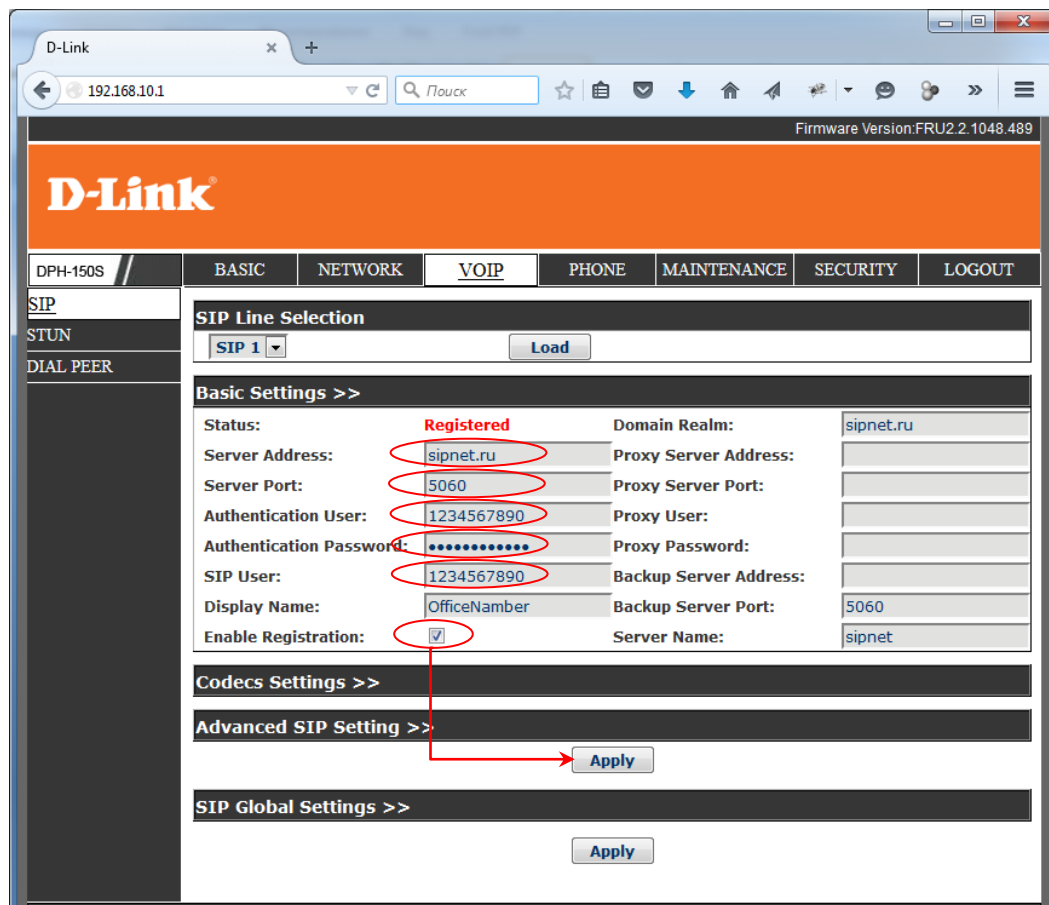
D-Link

192.168.10.1

Поиск

Firmware Version:FRU2.2.1048.489

D-Link

DPH-150S

BASIC | NETWORK | VOIP | PHONE | MAINTENANCE | SECURITY | LOGOUT

SIP
STUN
DIAL PEER

SIP Line Selection

SIP 1

Load

Basic Settings >>

| | | | |
|---|---|---|---|
| Status: | Registered | Domain Realm: | sipnet.ru |
| Server Address: | sipnet.ru | Proxy Server Address: | |
| Server Port: | 5060 | Proxy Server Port: | |
| Authentication User: | 1234567890 | Proxy User: | |
| Authentication Password: | •••••••••••• | Proxy Password: | |
| SIP User: | 1234567890 | Backup Server Address: | |
| Display Name: | OfficeNamber | Backup Server Port: | 5060 |
| Enable Registration: | ☑ | Server Name: | sipnet |

Codecs Settings >>

Advanced SIP Setting >>

Apply

SIP Global Settings >>

Apply